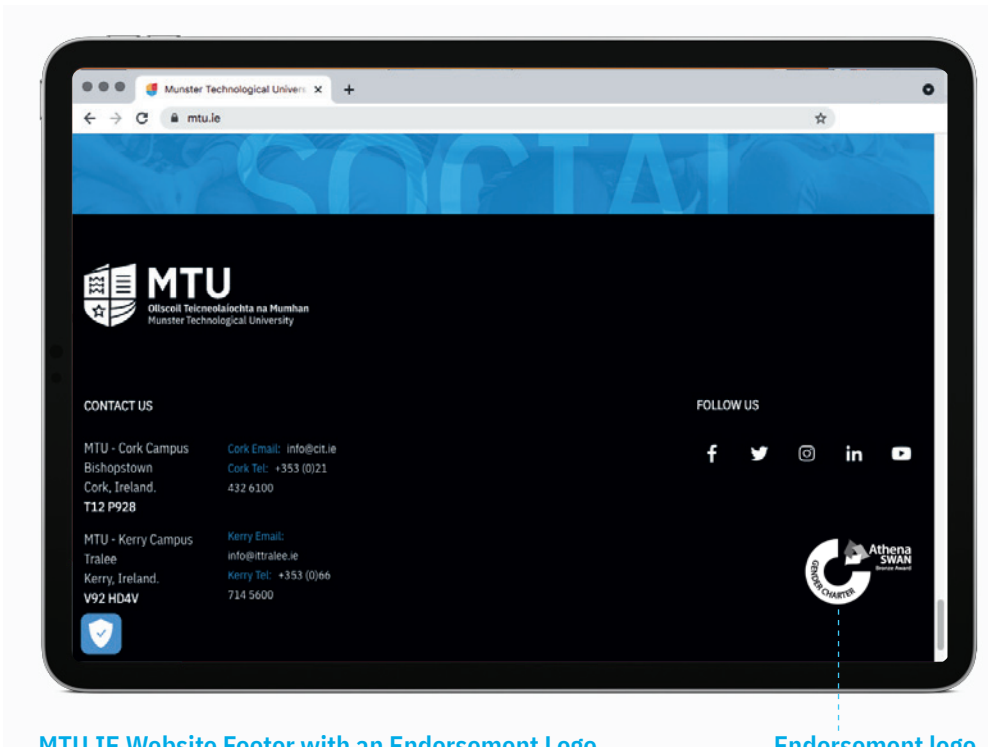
Munster Technological Univers ×
+
mtu.ie

SOCIAL

MTU
Ollscoil Teicneolaíochta na Mumhan
Munster Technological University

CONTACT US

MTU - Cork Campus
Bishopstown
Cork, Ireland.
T12 P928

Cork Email: info@cit.ie
Cork Tel: +353 (0)21 432 6100

MTU - Kerry Campus
Tralee
Kerry, Ireland.
V92 HD4V

Kerry Email: info@ittralee.ie
Kerry Tel: +353 (0)66 714 5600

FOLLOW US

GENDER CHARTER
Athena SWAN
Bronze Award

MTU.IE Website Footer with an Endorsement Logo

Endorsement logo